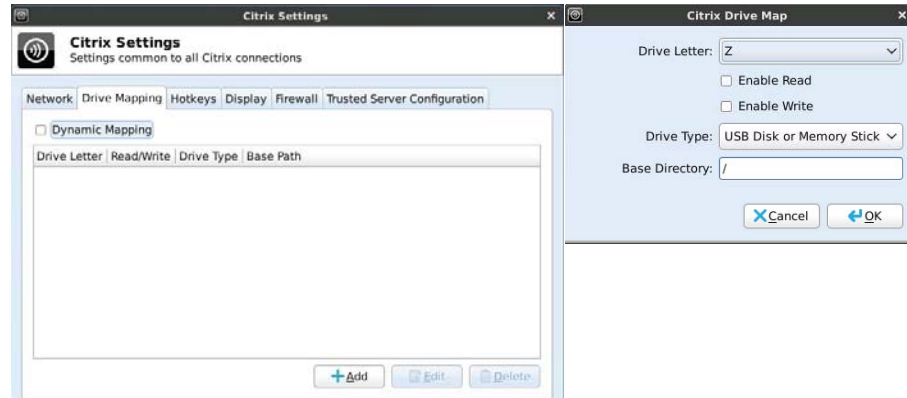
Citrix Settings

Citrix Settings
Settings common to all Citrix connections

Network | Drive Mapping | Hotkeys | Display | Firewall | Trusted Server Configuration

Dynamic Mapping

| Drive Letter | Read/Write | Drive Type | Base Path |
|---|---|---|---|

Add | Edit | Delete

Citrix Drive Map

Drive Letter: Z

Enable Read

Enable Write

Drive Type: USB Disk or Memory Stick

Base Directory: /

Cancel | OK